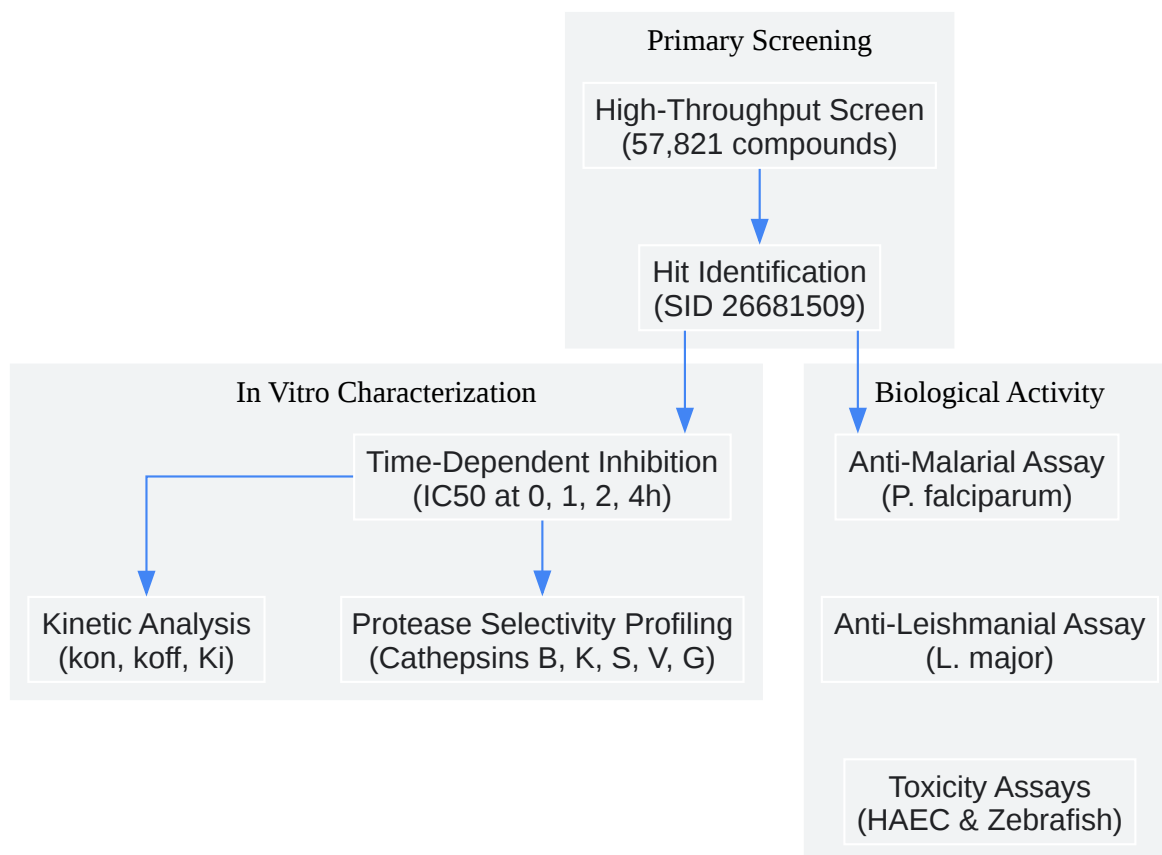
Primary Screening

High-Throughput Screen (57,821 compounds)

Hit Identification (SID 26681509)

In Vitro Characterization

Time-Dependent Inhibition (IC50 at 0, 1, 2, 4h)

Kinetic Analysis (kon, koff, Ki)

Protease Selectivity Profiling (Cathepsins B, K, S, V, G)

Biological Activity

Anti-Malarial Assay (P. falciparum)

Anti-Leishmanial Assay (L. major)

Toxicity Assays (HAEC & Zebrafish)